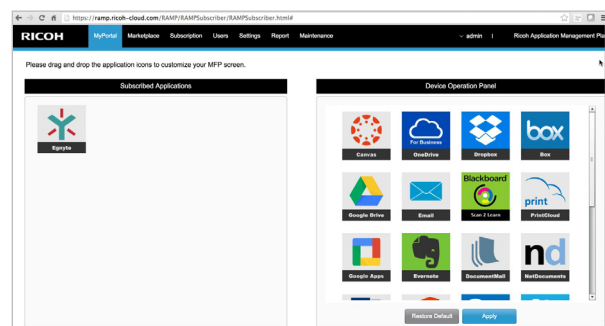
https://ramp.ricoh-cloud.com/RAMP/RAMPSubscriber/RAMPSubscriber.html#

RICOH MyPortal Marketplace Subscription Users Settings Report Maintenance admin | Ricoh Application Management Pla

Please drag and drop the application icons to customize your MFP screen.

Subscribed Applications

Egnyte

Device Operation Panel

Canvas

For Business
OneDrive

Dropbox

box
Box

Google Drive

Email

Blackboard
Scan 2 Learn

print
PrintCloud

Google Apps

Evernote

DocumentMall

nd
NetDocuments

Restore Default Apply